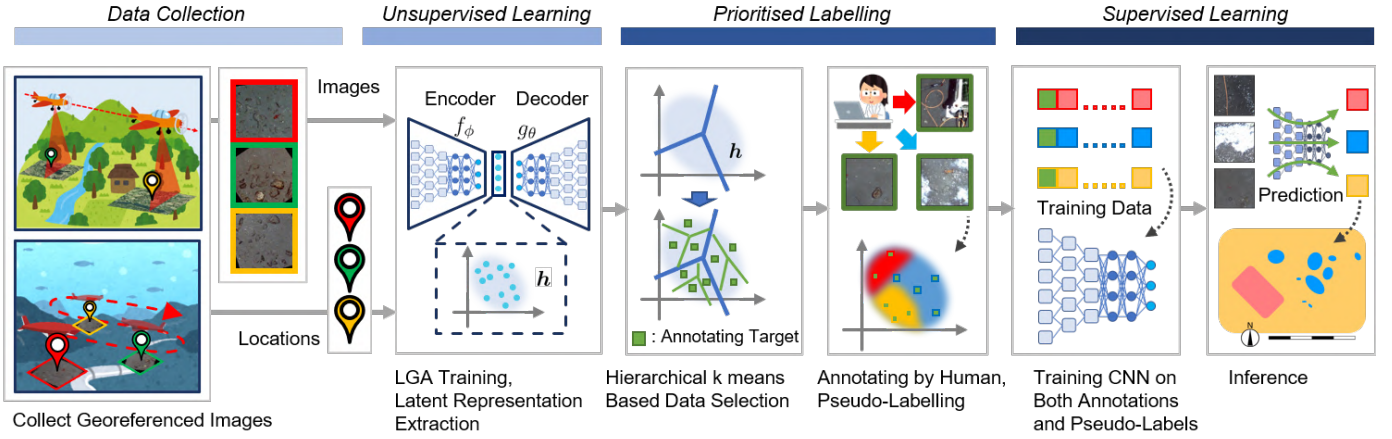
Data Collection

Unsupervised Learning

Prioritised Labelling

Supervised Learning

Images

Locations

Encoder

Decoder

$f_\phi$

$g_\theta$

$\boldsymbol{h}$

$\boldsymbol{h}$

: Annotating Target

Training Data

Prediction

N

Collect Georeferenced Images

LGA Training, Latent Representation Extraction

Hierarchical k means Based Data Selection

Annotating by Human, Pseudo-Labelling

Training CNN on Both Annotations and Pseudo-Labels

Inference